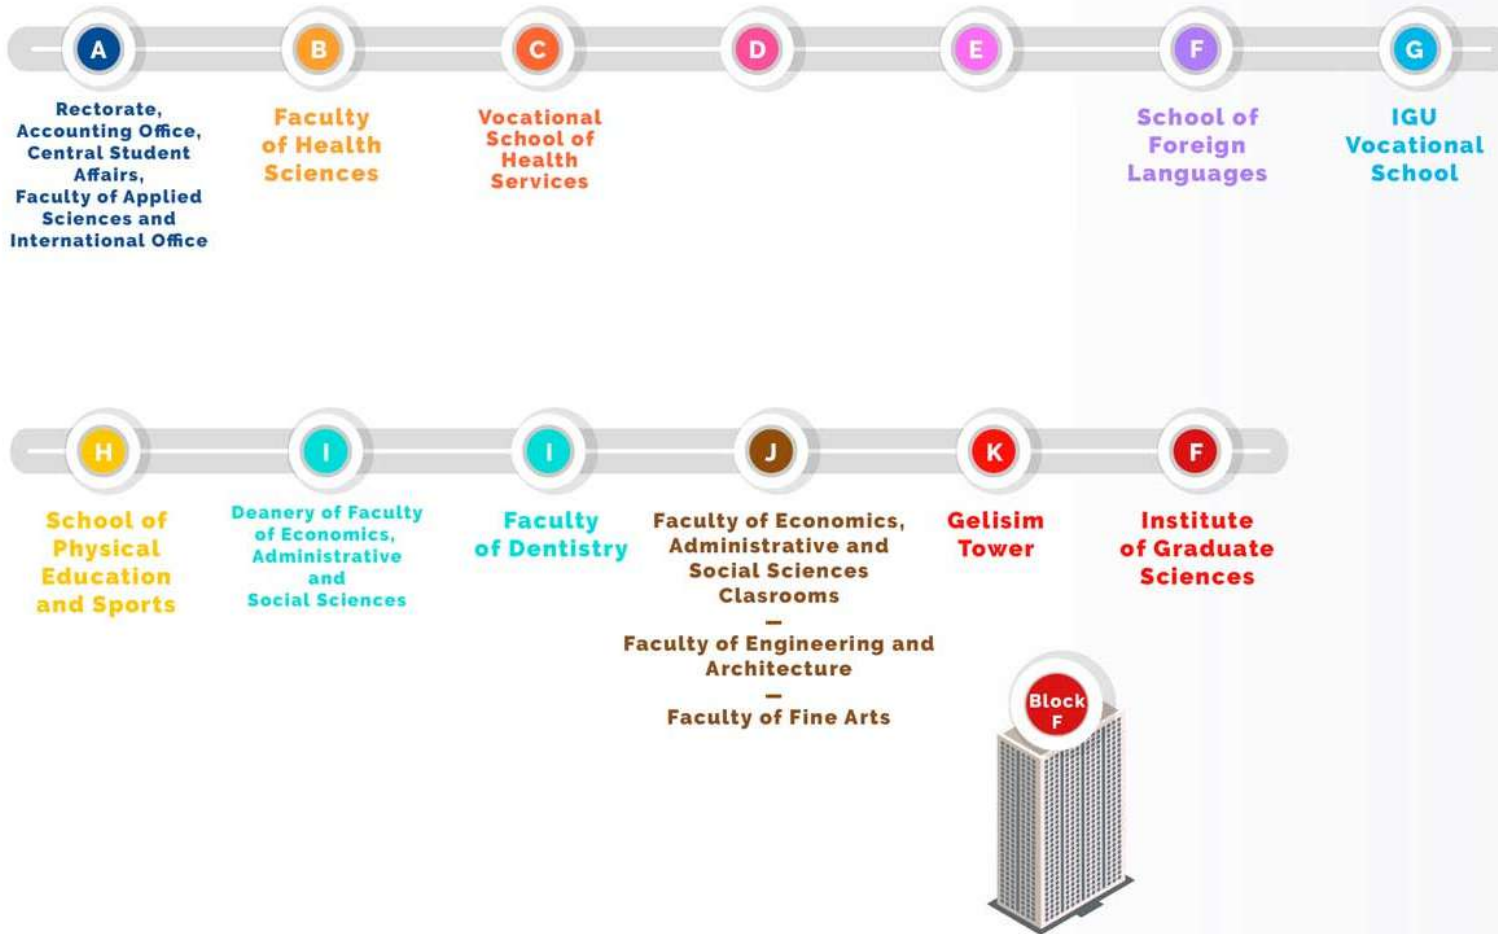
A
Rectorate, Accounting Office, Central Student Affairs, Faculty of Applied Sciences and International Office

B
Faculty of Health Sciences

C
Vocational School of Health Services

D

E

F
School of Foreign Languages

G
IGU Vocational School

H
School of Physical Education and Sports

I
Deanery of Faculty of Economics, Administrative and Social Sciences

I
Faculty of Dentistry

J
Faculty of Economics, Administrative and Social Sciences Clasrooms
—
Faculty of Engineering and Architecture
—
Faculty of Fine Arts

K
Gelisim Tower

F
Institute of Graduate Sciences

Block F